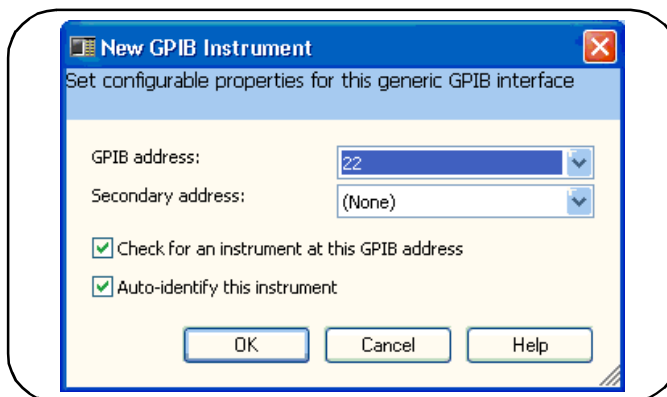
New GPIB Instrument

Set configurable properties for this generic GPIB interface

GPIB address: 22

Secondary address: (None)

Check for an instrument at this GPIB address

Auto-identify this instrument

OK Cancel Help